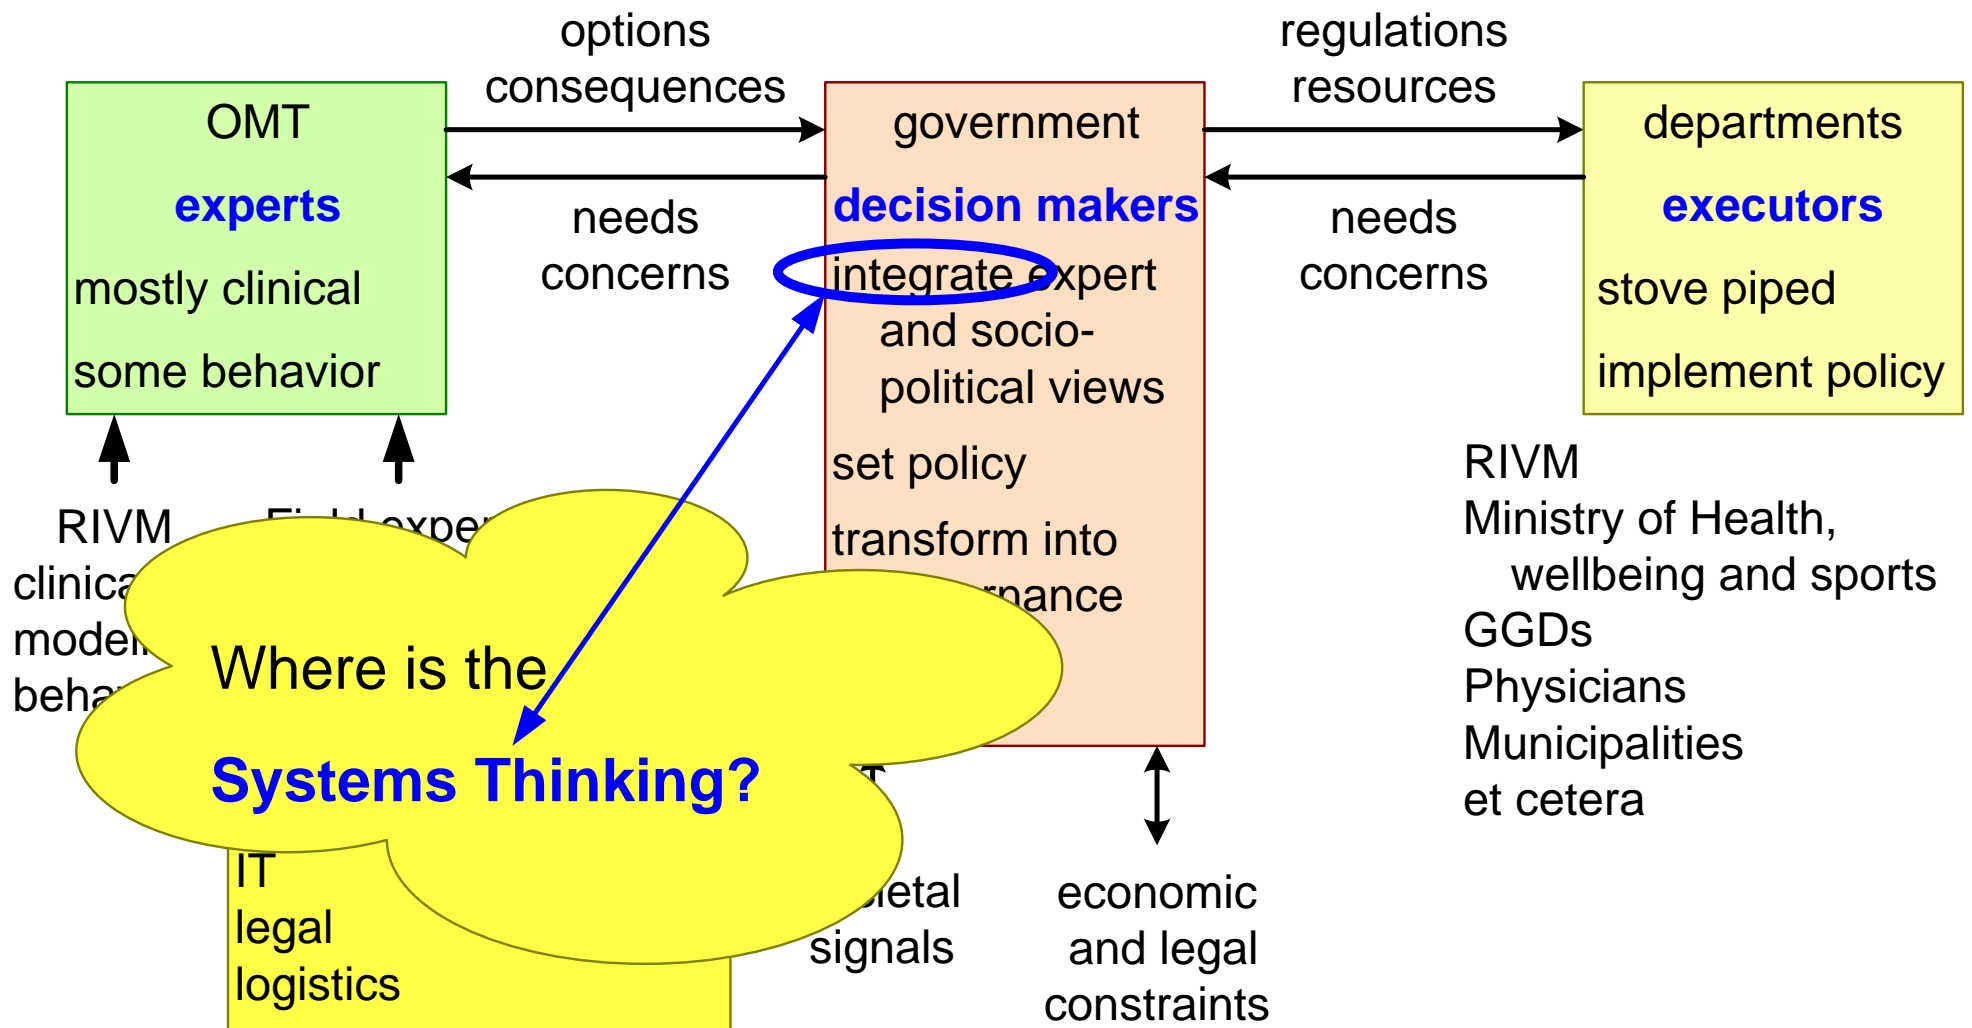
OMT

experts

mostly clinical

some behavior

options
consequences

needs
concerns

government

decision makers

integrate expert and socio-political views

set policy

transform into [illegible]nance

regulations
resources

needs
concerns

departments

executors

stove piped

implement policy

RIVM
clinica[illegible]
model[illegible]
beha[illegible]

Field exper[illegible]

RIVM
Ministry of Health, wellbeing and sports
GGDs
Physicians
Municipalities
et cetera

Where is the

Systems Thinking?

IT
legal
logistics

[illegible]etal
signals

economic
and legal
constraints